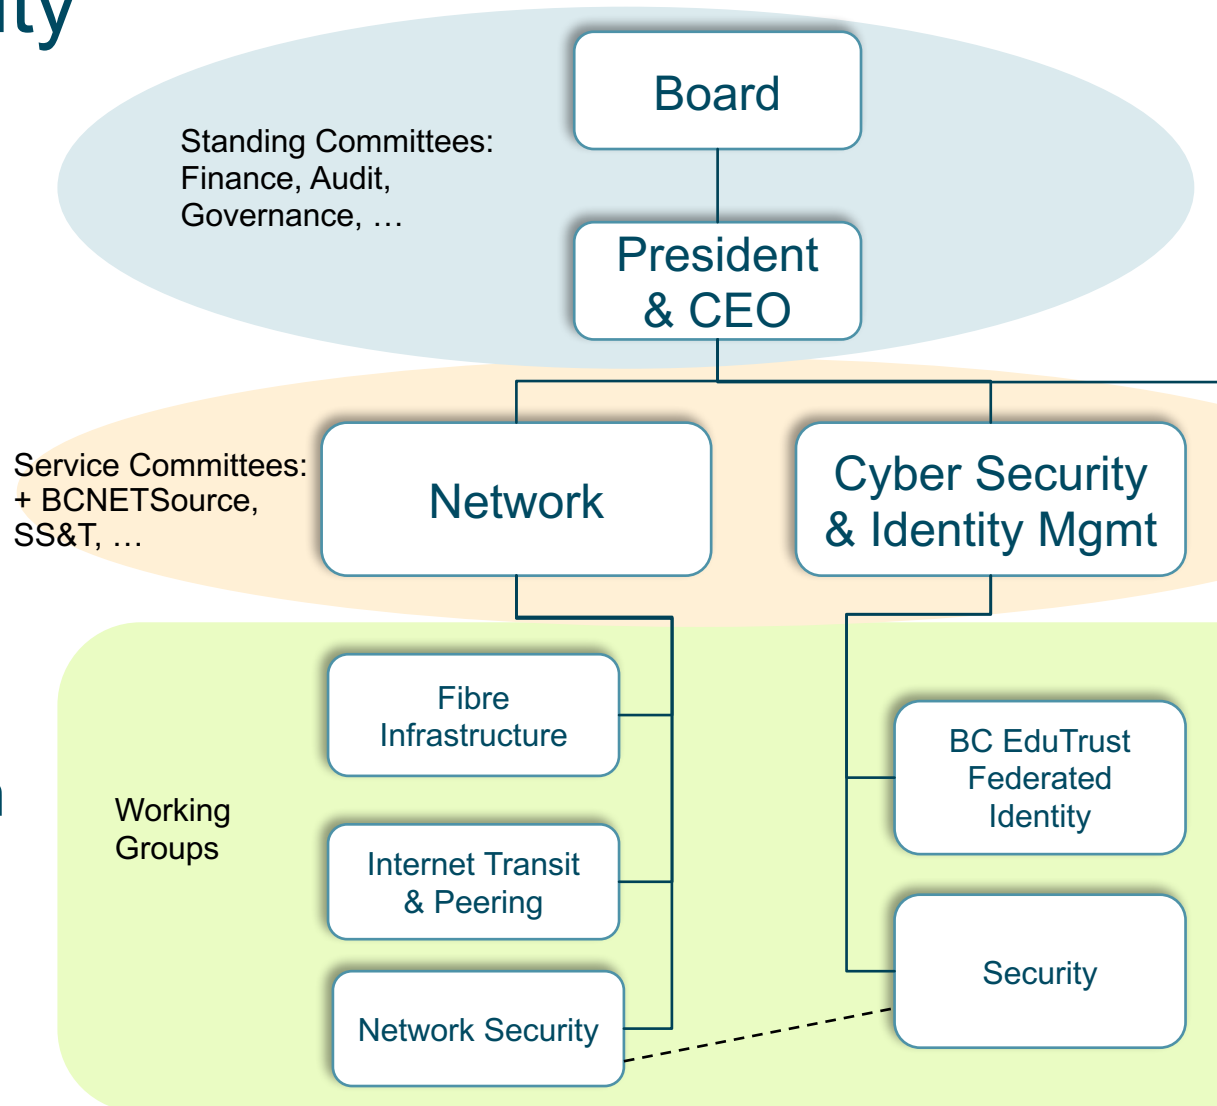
ity

Board

Standing Committees: Finance, Audit, Governance, …

President & CEO

Service Committees: + BCNETSource, SS&T, …

Network

Cyber Security & Identity Mgmt

Fibre Infrastructure

Working Groups

BC EduTrust Federated Identity

Internet Transit & Peering

Security

Network Security